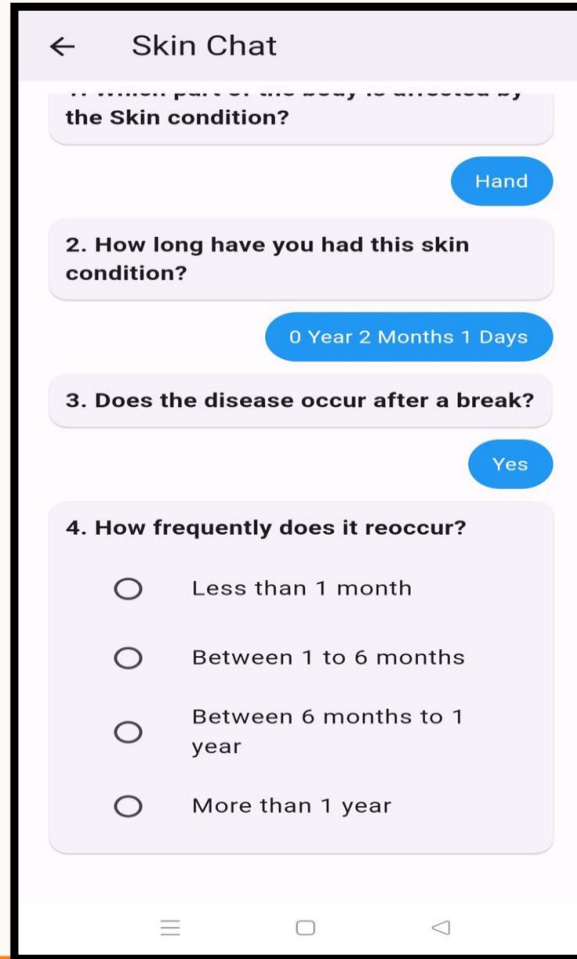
← Skin Chat

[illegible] the Skin condition?

Hand

2. How long have you had this skin condition?

0 Year 2 Months 1 Days

3. Does the disease occur after a break?

Yes

4. How frequently does it reoccur?

Less than 1 month

Between 1 to 6 months

Between 6 months to 1 year

More than 1 year